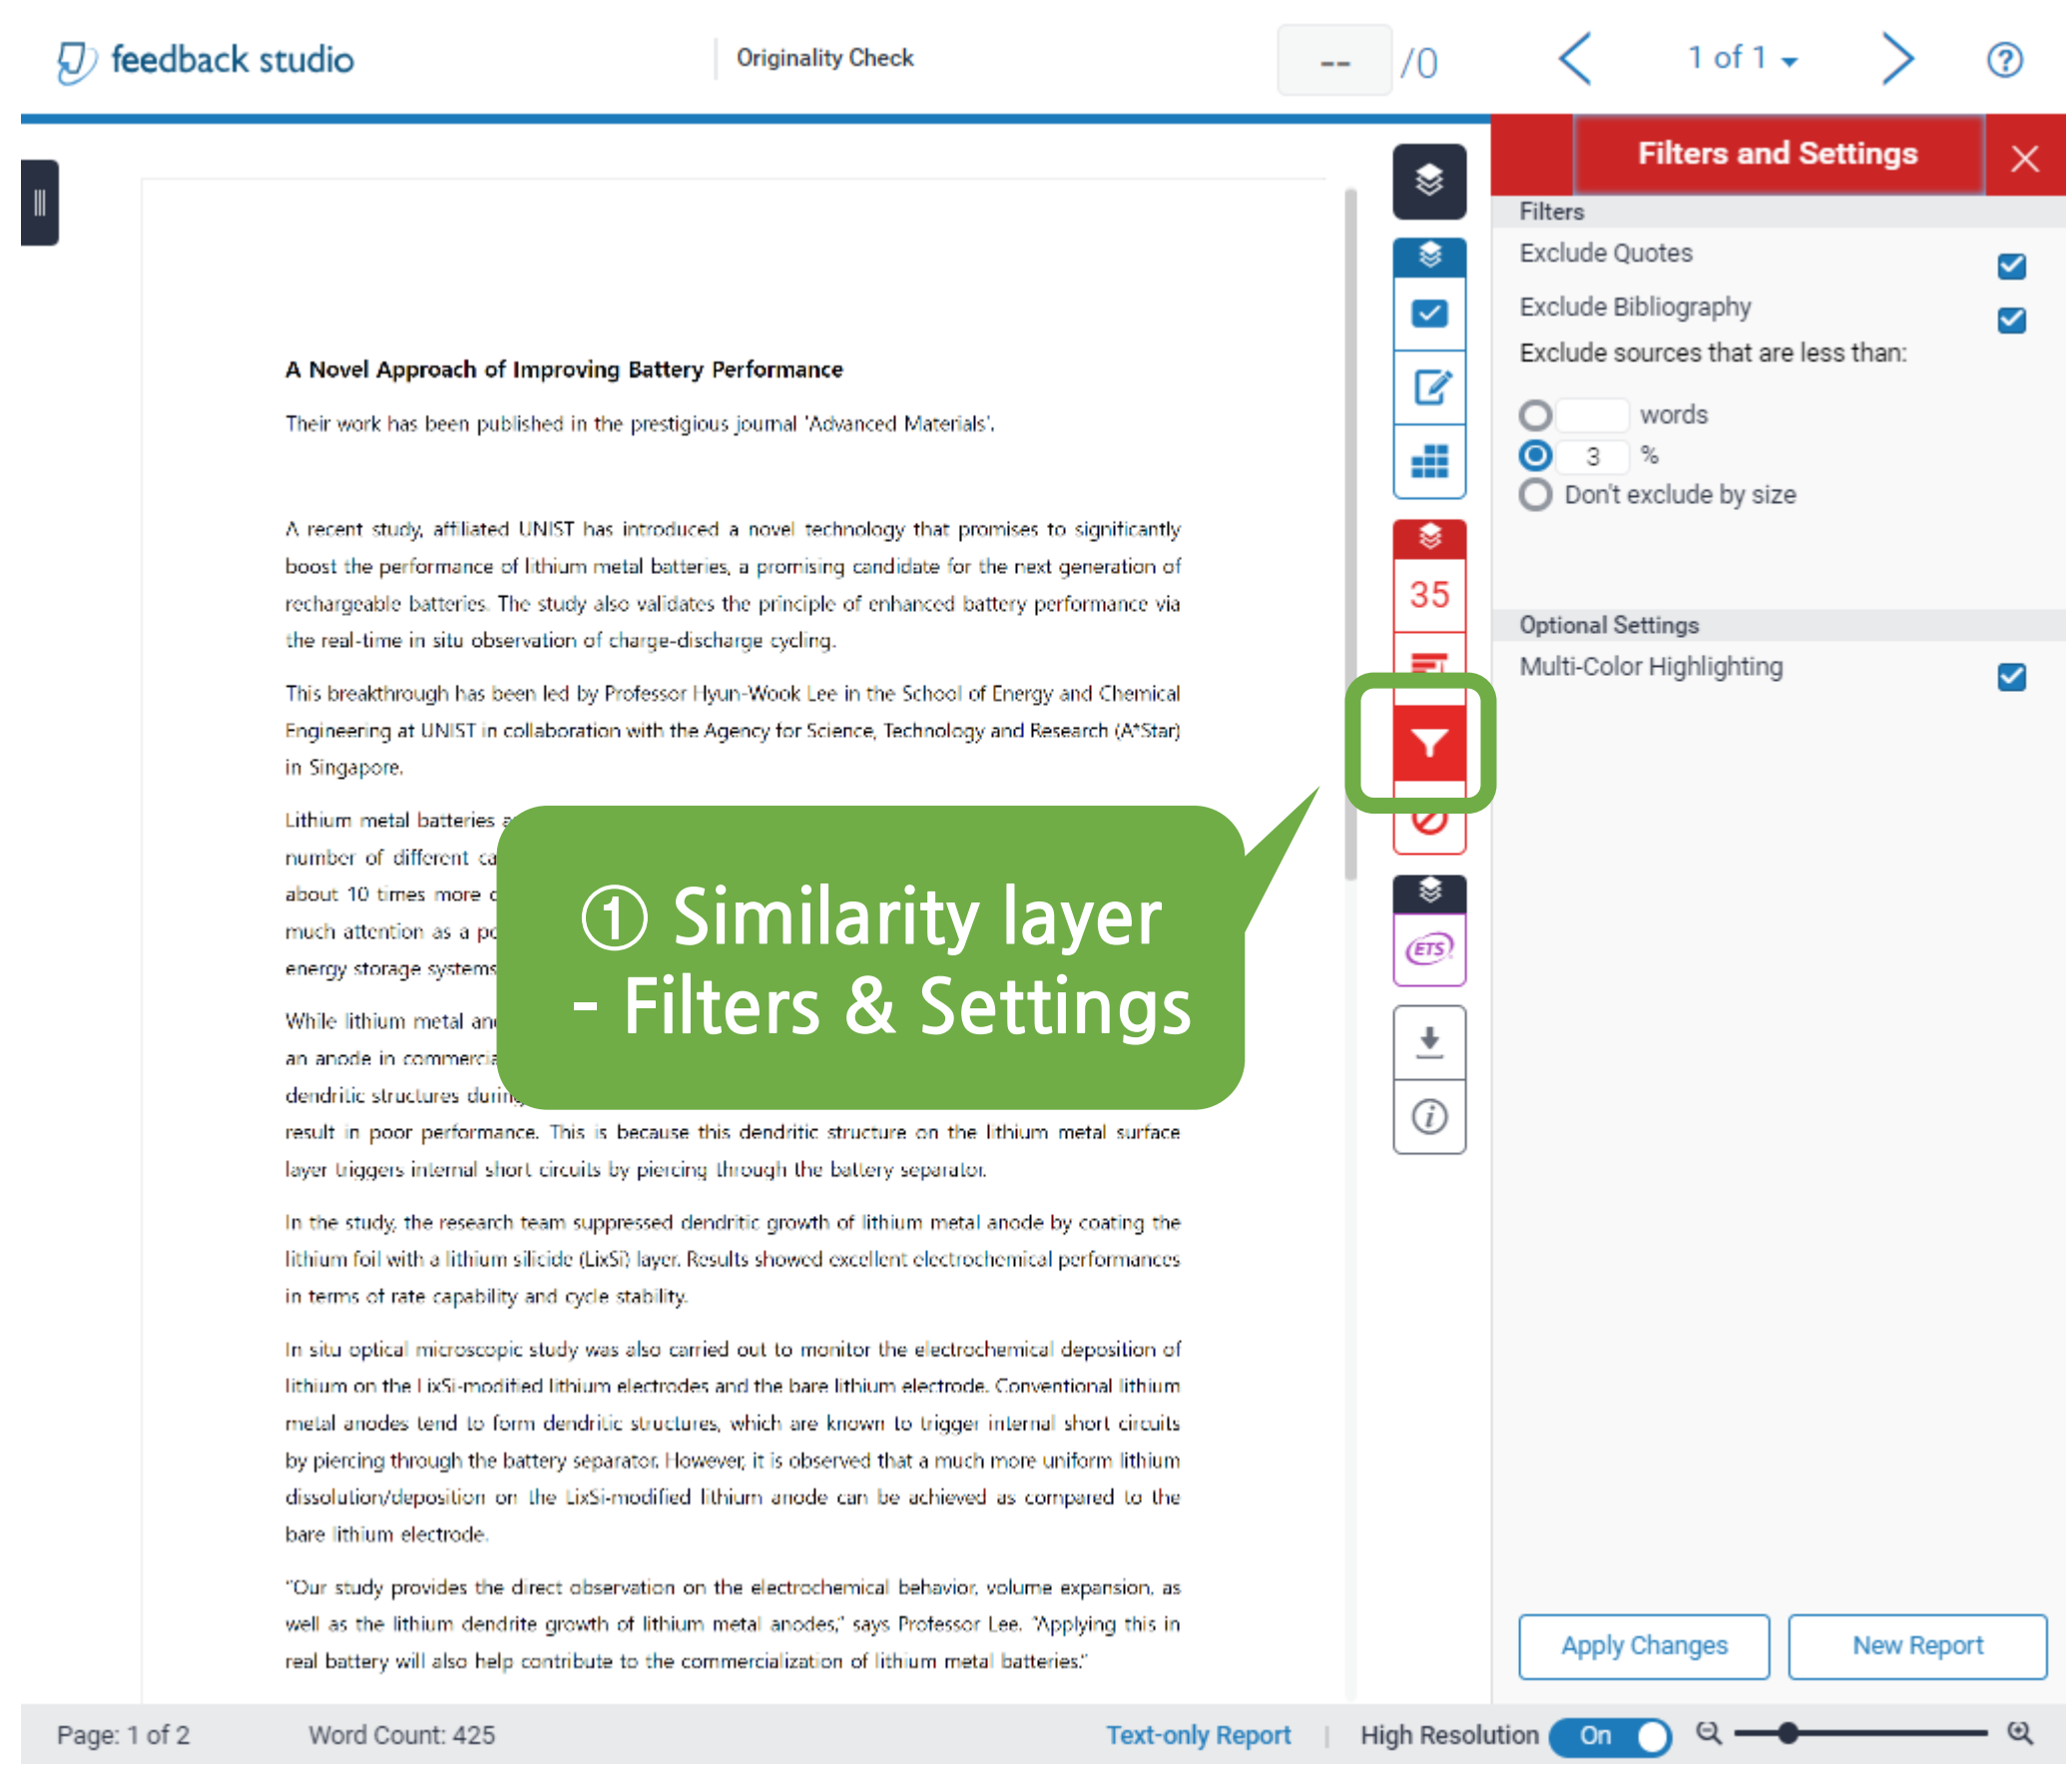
feedback studio

Originality Check

-- /0

1 of 1

?

Filters and Settings

Filters

Exclude Quotes

Exclude Bibliography

Exclude sources that are less than:

words

3 %

Don't exclude by size

Optional Settings

Multi-Color Highlighting

Apply Changes

New Report

35

ETS

A Novel Approach of Improving Battery Performance

Their work has been published in the prestigious journal 'Advanced Materials'.

A recent study, affiliated UNIST has introduced a novel technology that promises to significantly boost the performance of lithium metal batteries, a promising candidate for the next generation of rechargeable batteries. The study also validates the principle of enhanced battery performance via the real-time in situ observation of charge-discharge cycling.

This breakthrough has been led by Professor Hyun-Wook Lee in the School of Energy and Chemical Engineering at UNIST in collaboration with the Agency for Science, Technology and Research (A*Star) in Singapore.

Lithium metal batteries a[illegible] number of different ca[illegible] about 10 times more c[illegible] much attention as a po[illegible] energy storage systems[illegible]

While lithium metal an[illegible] an anode in commercia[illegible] dendritic structures durin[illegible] result in poor performance. This is because this dendritic structure on the lithium metal surface layer triggers internal short circuits by piercing through the battery separator.

① Similarity layer
- Filters & Settings

In the study, the research team suppressed dendritic growth of lithium metal anode by coating the lithium foil with a lithium silicide (LixSi) layer. Results showed excellent electrochemical performances in terms of rate capability and cycle stability.

In situ optical microscopic study was also carried out to monitor the electrochemical deposition of lithium on the LixSi-modified lithium electrodes and the bare lithium electrode. Conventional lithium metal anodes tend to form dendritic structures, which are known to trigger internal short circuits by piercing through the battery separator. However, it is observed that a much more uniform lithium dissolution/deposition on the LixSi-modified lithium anode can be achieved as compared to the bare lithium electrode.

"Our study provides the direct observation on the electrochemical behavior, volume expansion, as well as the lithium dendrite growth of lithium metal anodes," says Professor Lee. "Applying this in real battery will also help contribute to the commercialization of lithium metal batteries."

Page: 1 of 2 Word Count: 425 Text-only Report | High Resolution On